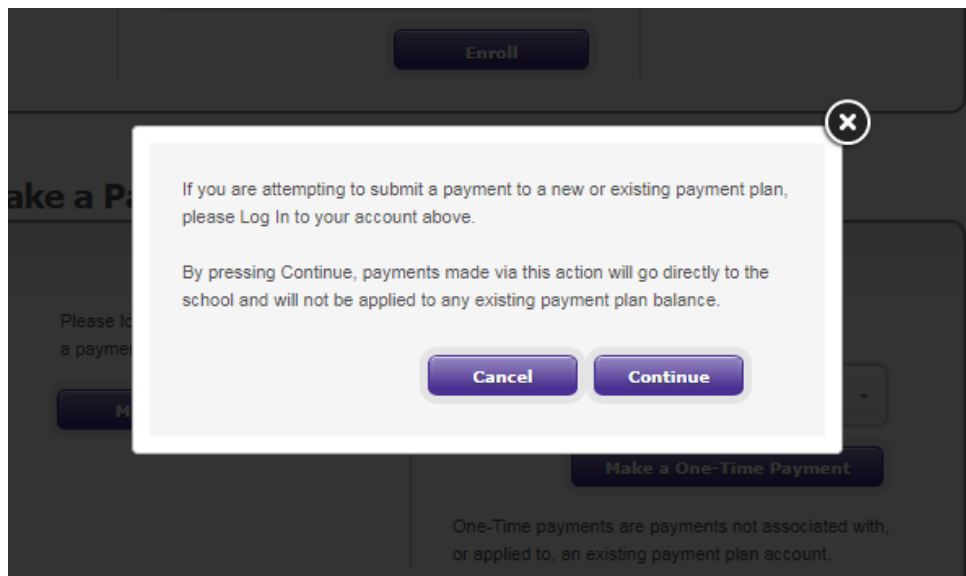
Enroll

ake a Pa

Please lo
a payme

M

If you are attempting to submit a payment to a new or existing payment plan, please Log In to your account above.

By pressing Continue, payments made via this action will go directly to the school and will not be applied to any existing payment plan balance.

Cancel

Continue

Make a One-Time Payment

One-Time payments are payments not associated with, or applied to, an existing payment plan account.